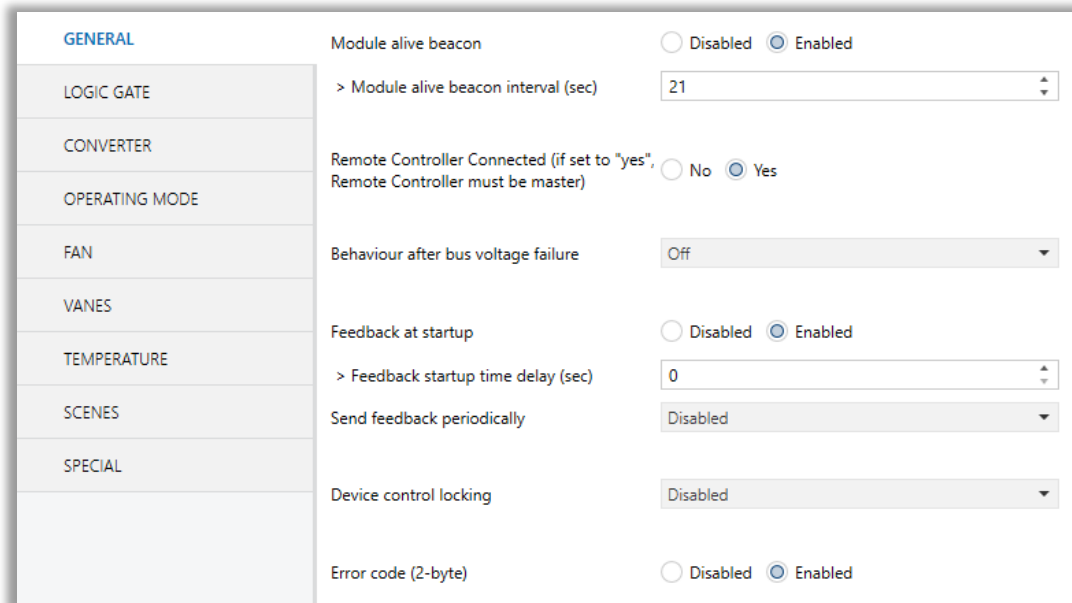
GENERAL
LOGIC GATE
CONVERTER
OPERATING MODE
FAN
VANES
TEMPERATURE
SCENES
SPECIAL

Module alive beacon Disabled Enabled
> Module alive beacon interval (sec) 21

Remote Controller Connected (if set to "yes", Remote Controller must be master) No Yes

Behaviour after bus voltage failure Off

Feedback at startup Disabled Enabled
> Feedback startup time delay (sec) 0
Send feedback periodically Disabled

Device control locking Disabled

Error code (2-byte) Disabled Enabled